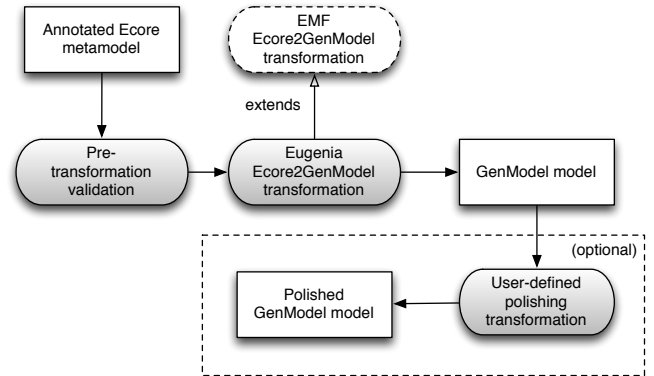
Annotated Ecore metamodel

EMF Ecore2GenModel transformation

extends

Pre-transformation validation

Eugenia Ecore2GenModel transformation

GenModel model

(optional)

Polished GenModel model

User-defined polishing transformation